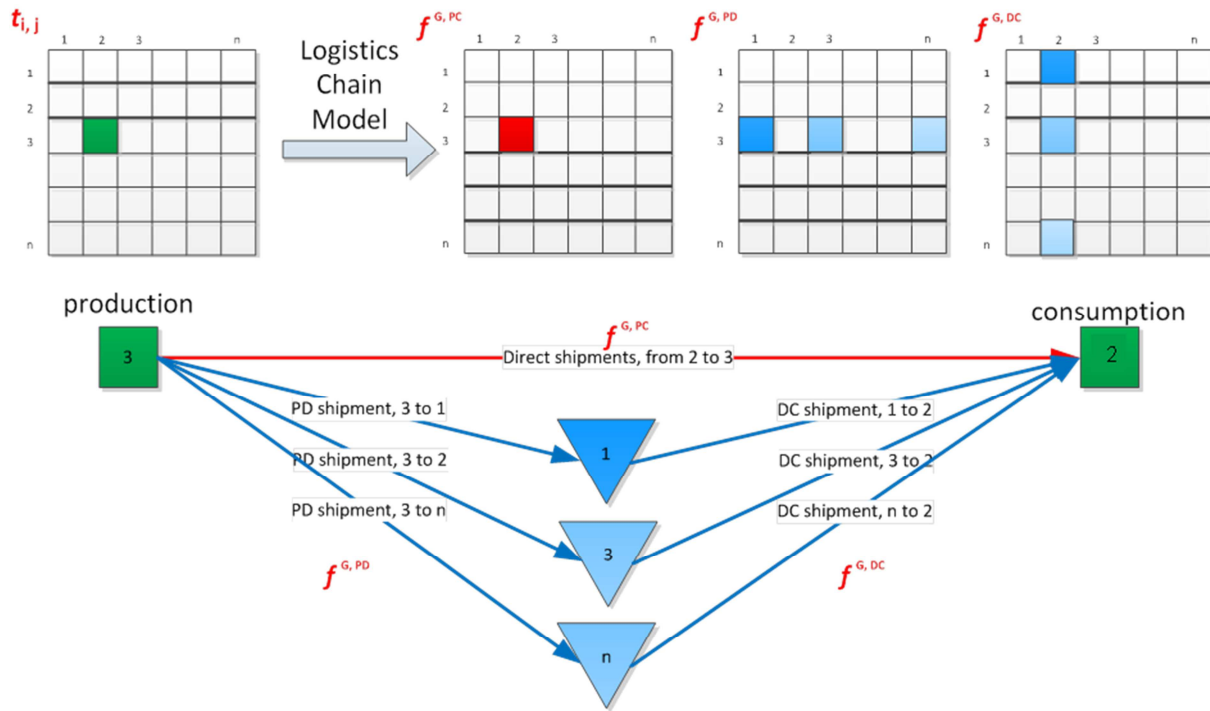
$t_{i,j}$

1 2 3 n

1
2
3
n

Logistics Chain Model

$f^{G,PC}$

1 2 3 n

1
2
3
n

$f^{G,PD}$

1 2 3 n

1
2
3
n

$f^{G,DC}$

1 2 3 n

1
2
3
n

production

3

$f^{G,PC}$

Direct shipments, from 2 to 3

consumption

2

PD shipment, 3 to 1

PD shipment, 3 to 2

PD shipment, 3 to n

1

3

n

DC shipment, 1 to 2

DC shipment, 3 to 2

DC shipment, n to 2

$f^{G,PD}$

$f^{G,DC}$